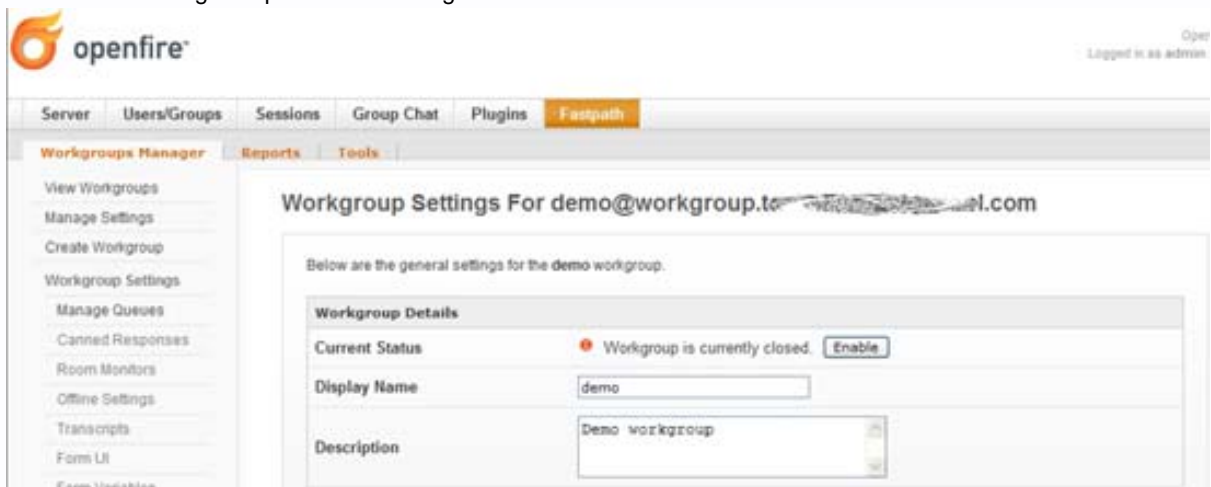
openfire

Oper
Logged in as admin

Server | Users/Groups | Sessions | Group Chat | Plugins | Fastpath

Workgroups Manager | Reports | Tools

View Workgroups
Manage Settings
Create Workgroup
Workgroup Settings
Manage Queues
Canned Responses
Room Monitors
Offline Settings
Transcripts
Form UI
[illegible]

Workgroup Settings For demo@workgroup.t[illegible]l.com

Below are the general settings for the demo workgroup.

| Workgroup Details | |
|---|---|
| Current Status | Workgroup is currently closed. Enable |
| Display Name | demo |
| Description | Demo workgroup |